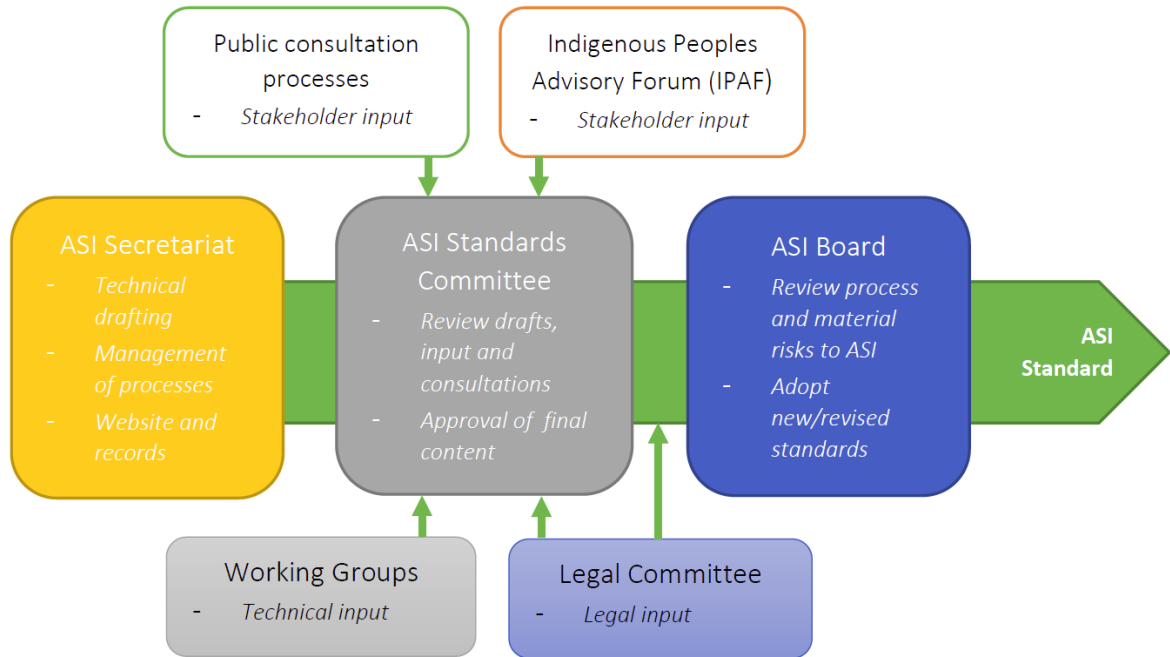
Public consultation processes
- Stakeholder input

Indigenous Peoples Advisory Forum (IPAF)
- Stakeholder input

ASI Secretariat
- Technical drafting
- Management of processes
- Website and records

ASI Standards Committee
- Review drafts, input and consultations
- Approval of final content

ASI Board
- Review process and material risks to ASI
- Adopt new/revised standards

ASI Standard

Working Groups
- Technical input

Legal Committee
- Legal input